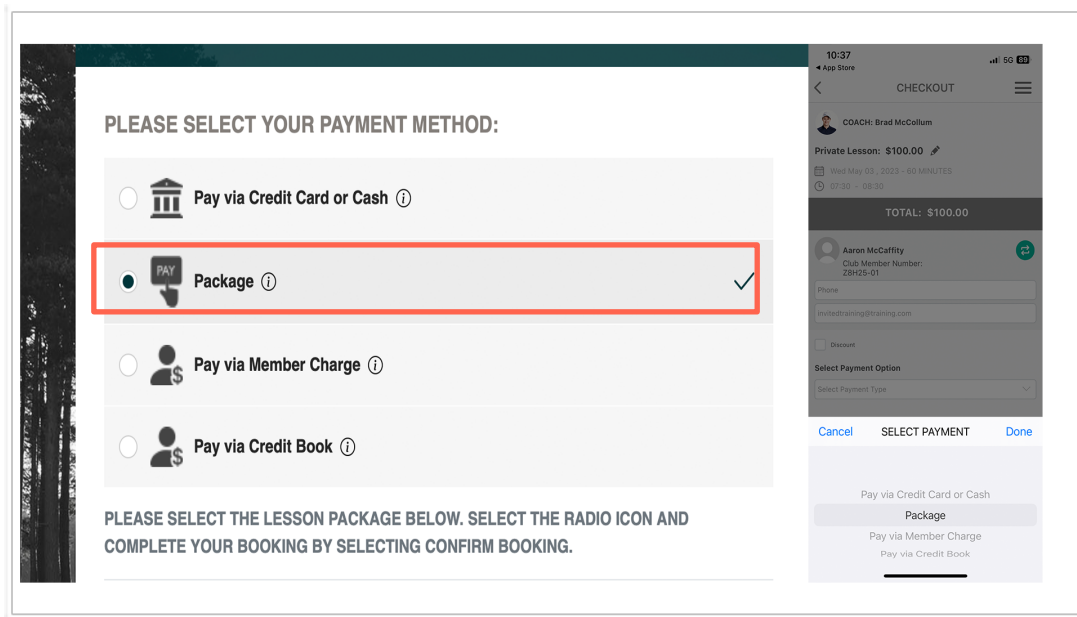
PLEASE SELECT YOUR PAYMENT METHOD:

Pay via Credit Card or Cash ⓘ

PAY

Package ⓘ

Pay via Member Charge ⓘ

Pay via Credit Book ⓘ

PLEASE SELECT THE LESSON PACKAGE BELOW. SELECT THE RADIO ICON AND COMPLETE YOUR BOOKING BY SELECTING CONFIRM BOOKING.

10:37
◂ App Store
5G 69

CHECKOUT

COACH: Brad McCollum

Private Lesson: $100.00

Wed May 03, 2023 - 60 MINUTES
07:30 - 08:30

TOTAL: $100.00

Aaron McCaffity
Club Member Number:
Z8H25-01

Phone

invitedtraining@training.com

Discount

Select Payment Option

Select Payment Type

Cancel SELECT PAYMENT Done

Pay via Credit Card or Cash
Package
Pay via Member Charge
Pay via Credit Book